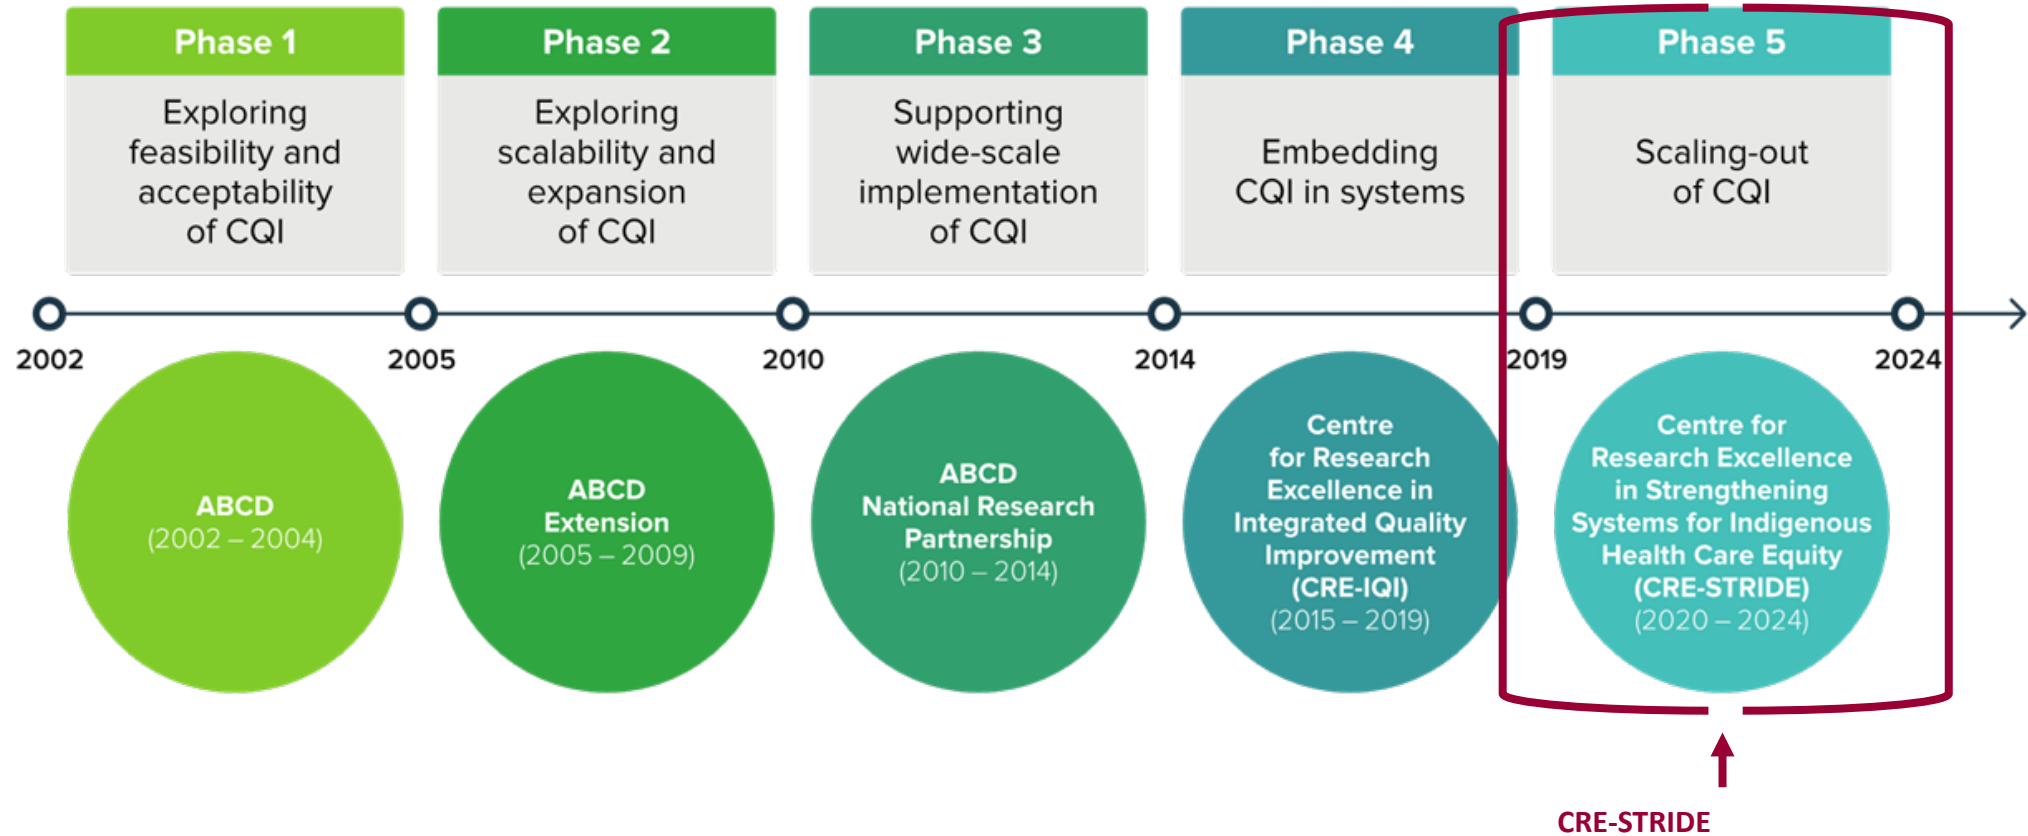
Phase 1

Exploring feasibility and acceptability of CQI

Phase 2

Exploring scalability and expansion of CQI

Phase 3

Supporting wide-scale implementation of CQI

Phase 4

Embedding CQI in systems

Phase 5

Scaling-out of CQI

2002

2005

2010

2014

2019

2024

ABCD
(2002 – 2004)

ABCD
Extension
(2005 – 2009)

ABCD
National Research Partnership
(2010 – 2014)

Centre for Research Excellence in Integrated Quality Improvement (CRE-IQI)
(2015 – 2019)

Centre for Research Excellence in Strengthening Systems for Indigenous Health Care Equity (CRE-STRIDE)
(2020 – 2024)

CRE-STRIDE